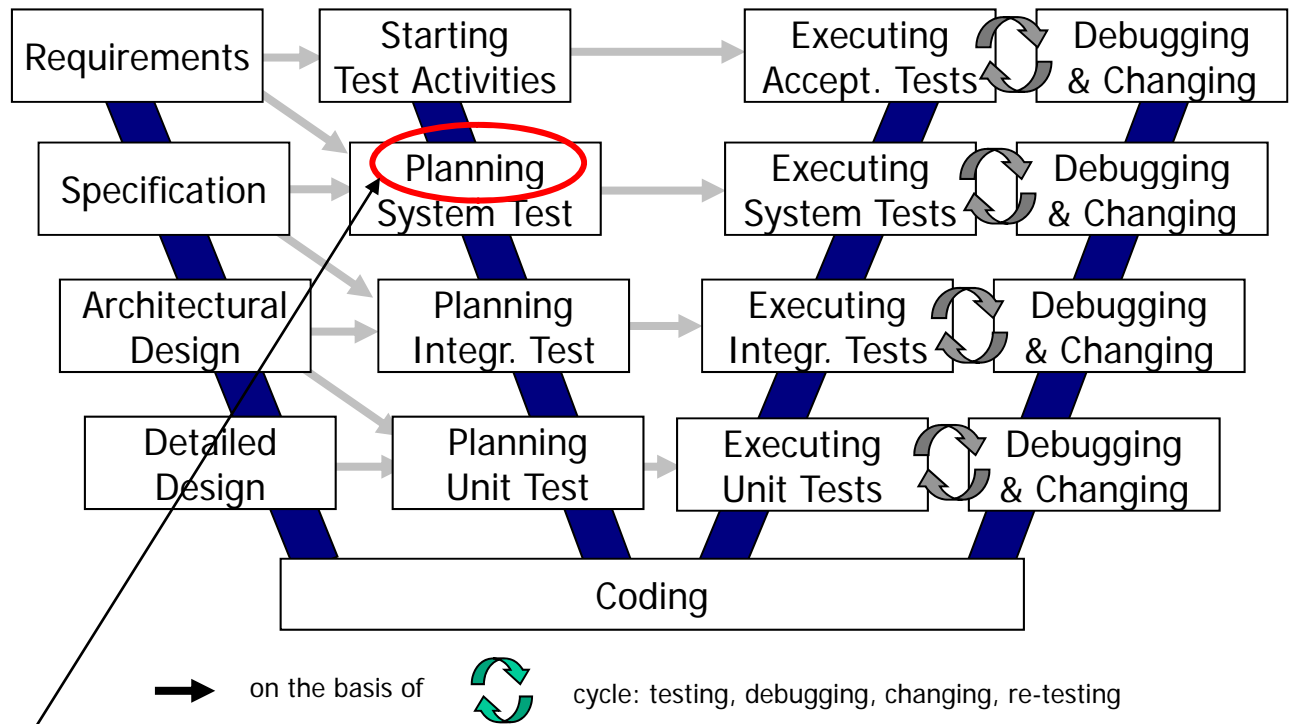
Requirements

Starting Test Activities

Executing Accept. Tests

Debugging & Changing

Specification

Planning System Test

Executing System Tests

Debugging & Changing

Architectural Design

Planning Integr. Test

Executing Integr. Tests

Debugging & Changing

Detailed Design

Planning Unit Test

Executing Unit Tests

Debugging & Changing

Coding

on the basis of

cycle: testing, debugging, changing, re-testing